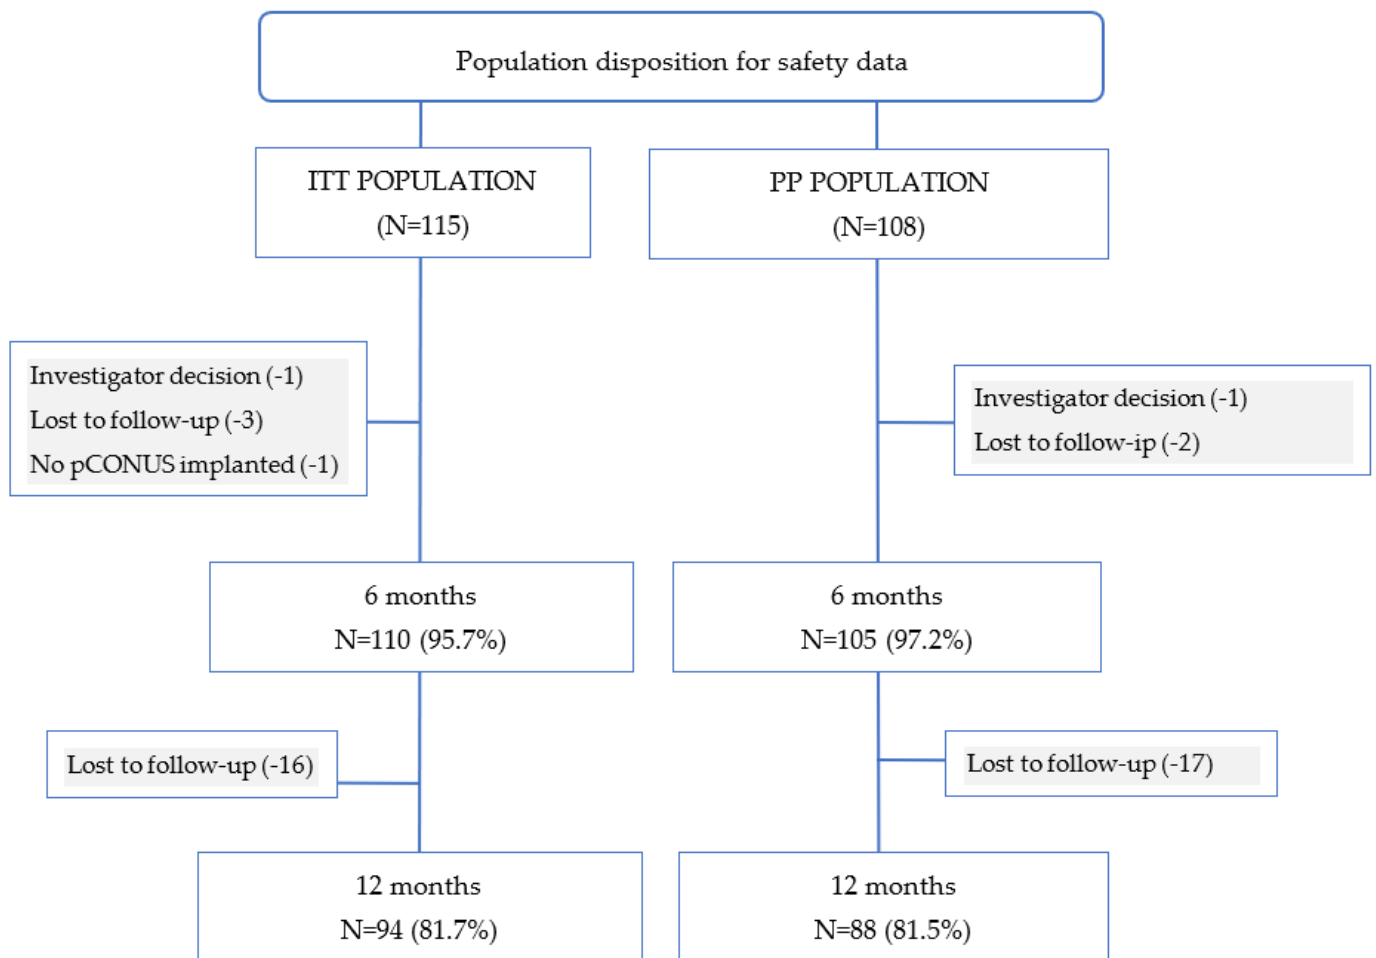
Population disposition for safety data

ITT POPULATION
(N=115)

PP POPULATION
(N=108)

Investigator decision (-1)
Lost to follow-up (-3)
No pCONUS implanted (-1)

Investigator decision (-1)
Lost to follow-ip (-2)

6 months
N=110 (95.7%)

6 months
N=105 (97.2%)

Lost to follow-up (-16)

Lost to follow-up (-17)

12 months
N=94 (81.7%)

12 months
N=88 (81.5%)